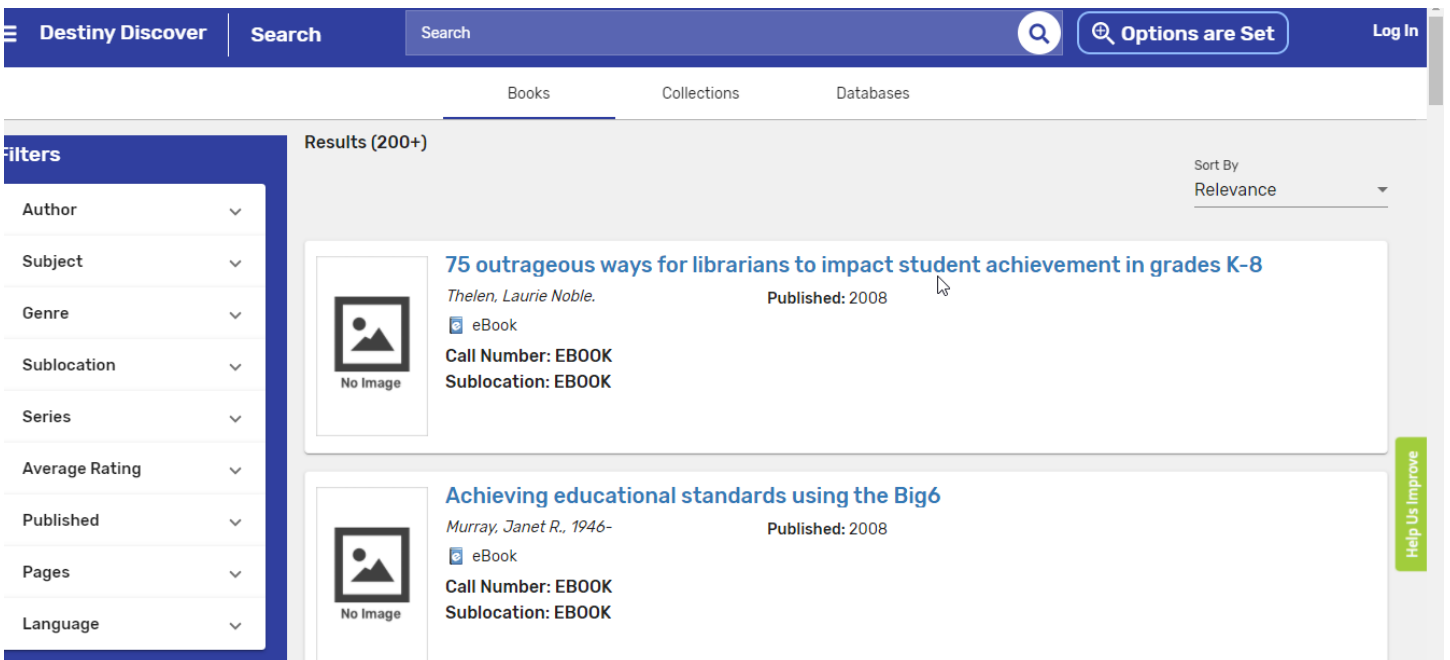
Destiny Discover Search Search Options are Set Log In

Books Collections Databases

Filters

Author

Subject

Genre

Sublocation

Series

Average Rating

Published

Pages

Language

Results (200+)

Sort By
Relevance

No Image

75 outrageous ways for librarians to impact student achievement in grades K-8

Thelen, Laurie Noble.

Published: 2008

eBook

Call Number: EBOOK
Sublocation: EBOOK

No Image

Achieving educational standards using the Big6

Murray, Janet R., 1946-

Published: 2008

eBook

Call Number: EBOOK
Sublocation: EBOOK

Help Us Improve